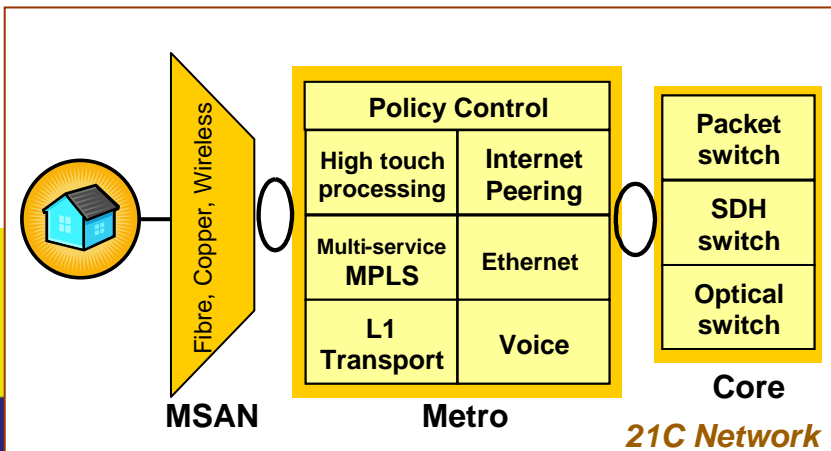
Fibre, Copper, Wireless

MSAN

| Policy Control | |
|---|---|
| High touch processing | Internet Peering |
| Multi-service MPLS | Ethernet |
| L1 Transport | Voice |

Metro

Packet switch

SDH switch

Optical switch

Core

21C Network